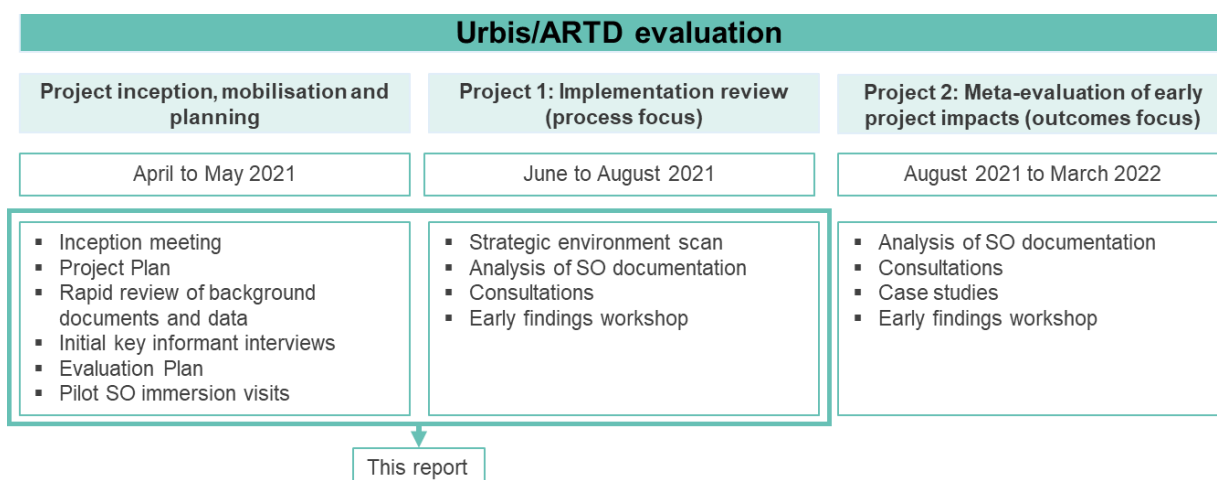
Urbis/ARTD evaluation

Project inception, mobilisation and planning

April to May 2021

- Inception meeting
- Project Plan
- Rapid review of background documents and data
- Initial key informant interviews
- Evaluation Plan
- Pilot SO immersion visits

Project 1: Implementation review (process focus)

June to August 2021

- Strategic environment scan
- Analysis of SO documentation
- Consultations
- Early findings workshop

Project 2: Meta-evaluation of early project impacts (outcomes focus)

August 2021 to March 2022

- Analysis of SO documentation
- Consultations
- Case studies
- Early findings workshop

This report